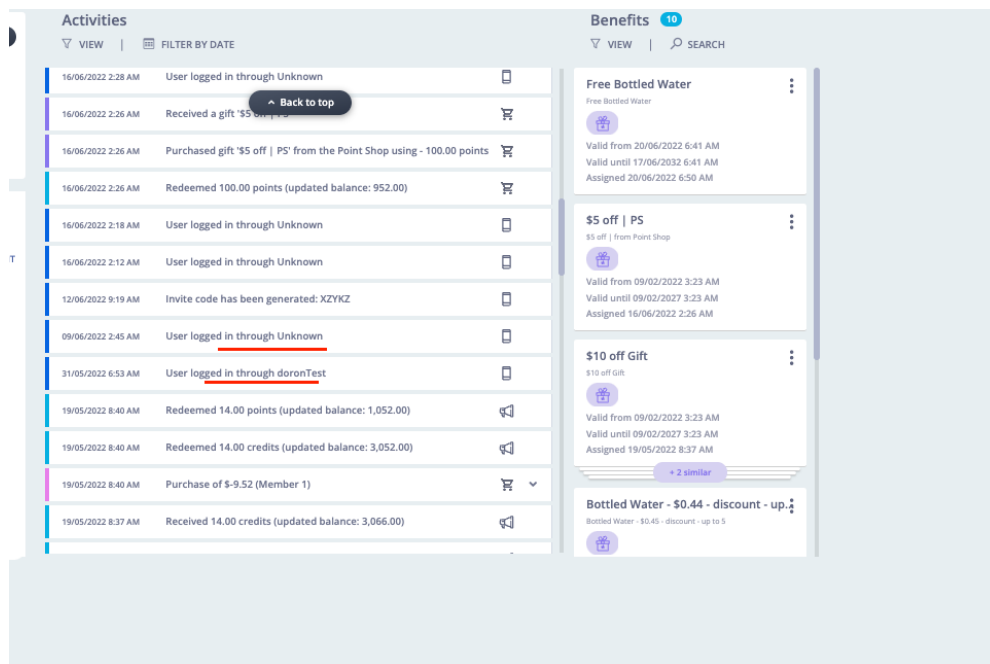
Activities

VIEW | FILTER BY DATE

16/06/2022 2:28 AM User logged in through Unknown

16/06/2022 2:26 AM Received a gift '$5 off | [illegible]

Back to top

16/06/2022 2:26 AM Purchased gift '$5 off | PS' from the Point Shop using - 100.00 points

16/06/2022 2:26 AM Redeemed 100.00 points (updated balance: 952.00)

16/06/2022 2:18 AM User logged in through Unknown

16/06/2022 2:12 AM User logged in through Unknown

12/06/2022 9:19 AM Invite code has been generated: XZYKZ

09/06/2022 2:45 AM User logged in through Unknown

31/05/2022 6:53 AM User logged in through doronTest

19/05/2022 8:40 AM Redeemed 14.00 points (updated balance: 1,052.00)

19/05/2022 8:40 AM Redeemed 14.00 credits (updated balance: 3,052.00)

19/05/2022 8:40 AM Purchase of $-9.52 (Member 1)

19/05/2022 8:37 AM Received 14.00 credits (updated balance: 3,066.00)

Benefits 10

VIEW | SEARCH

Free Bottled Water
Free Bottled Water
Valid from 20/06/2022 6:41 AM
Valid until 17/06/2032 6:41 AM
Assigned 20/06/2022 6:50 AM

$5 off | PS
$5 off | from Point Shop
Valid from 09/02/2022 3:23 AM
Valid until 09/02/2027 3:23 AM
Assigned 16/06/2022 2:26 AM

$10 off Gift
$10 off Gift
Valid from 09/02/2022 3:23 AM
Valid until 09/02/2027 3:23 AM
Assigned 19/05/2022 8:37 AM
+ 2 similar

Bottled Water - $0.44 - discount - up..
Bottled Water - $0.45 - discount - up to 5